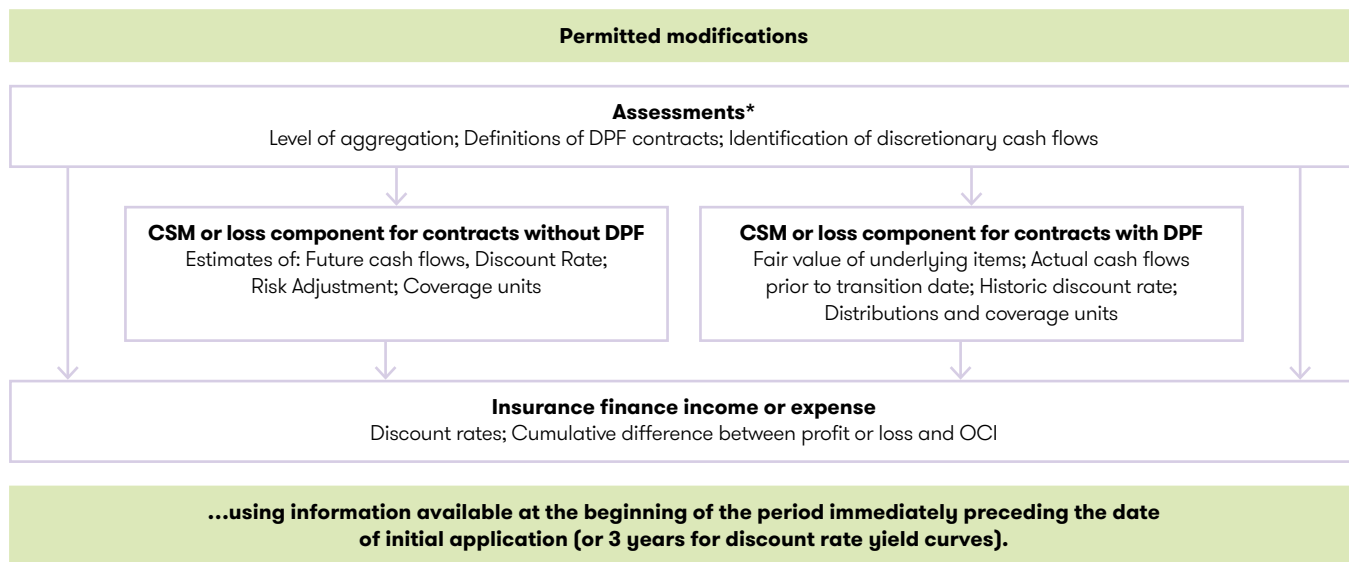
**Permitted modifications**

**Assessments***
Level of aggregation; Definitions of DPF contracts; Identification of discretionary cash flows

**CSM or loss component for contracts without DPF**
Estimates of: Future cash flows, Discount Rate; Risk Adjustment; Coverage units

**CSM or loss component for contracts with DPF**
Fair value of underlying items; Actual cash flows prior to transition date; Historic discount rate; Distributions and coverage units

**Insurance finance income or expense**
Discount rates; Cumulative difference between profit or loss and OCI

**...using information available at the beginning of the period immediately preceding the date of initial application (or 3 years for discount rate yield curves).**